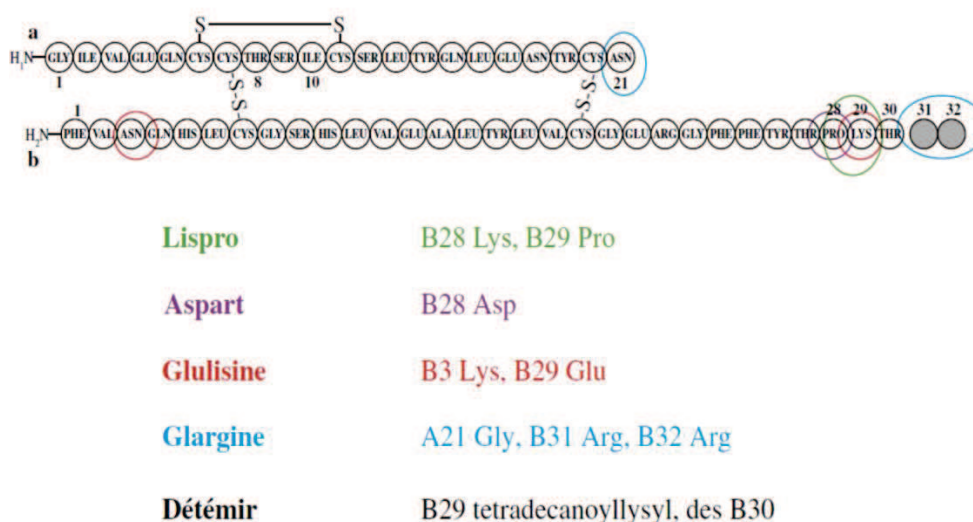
a

S S

$H_2N$ GLY ILE VAL GLU GLN CYS CYS THR SER ILE CYS SER LEU TYR GLN LEU GLU ASN TYR CYS ASN

1 8 10 21

S-S S-S

1

$H_2N$ PHE VAL ASN GLN HIS LEU CYS GLY SER HIS LEU VAL GLU ALA LEU TYR LEU VAL CYS GLY GLU ARG GLY PHE PHE TYR THR PRO LYS THR

28 29 30 31 32

b

Lispro B28 Lys, B29 Pro

Aspart B28 Asp

Glulisine B3 Lys, B29 Glu

Glargine A21 Gly, B31 Arg, B32 Arg

Détémir B29 tetradecanoyllysyl, des B30